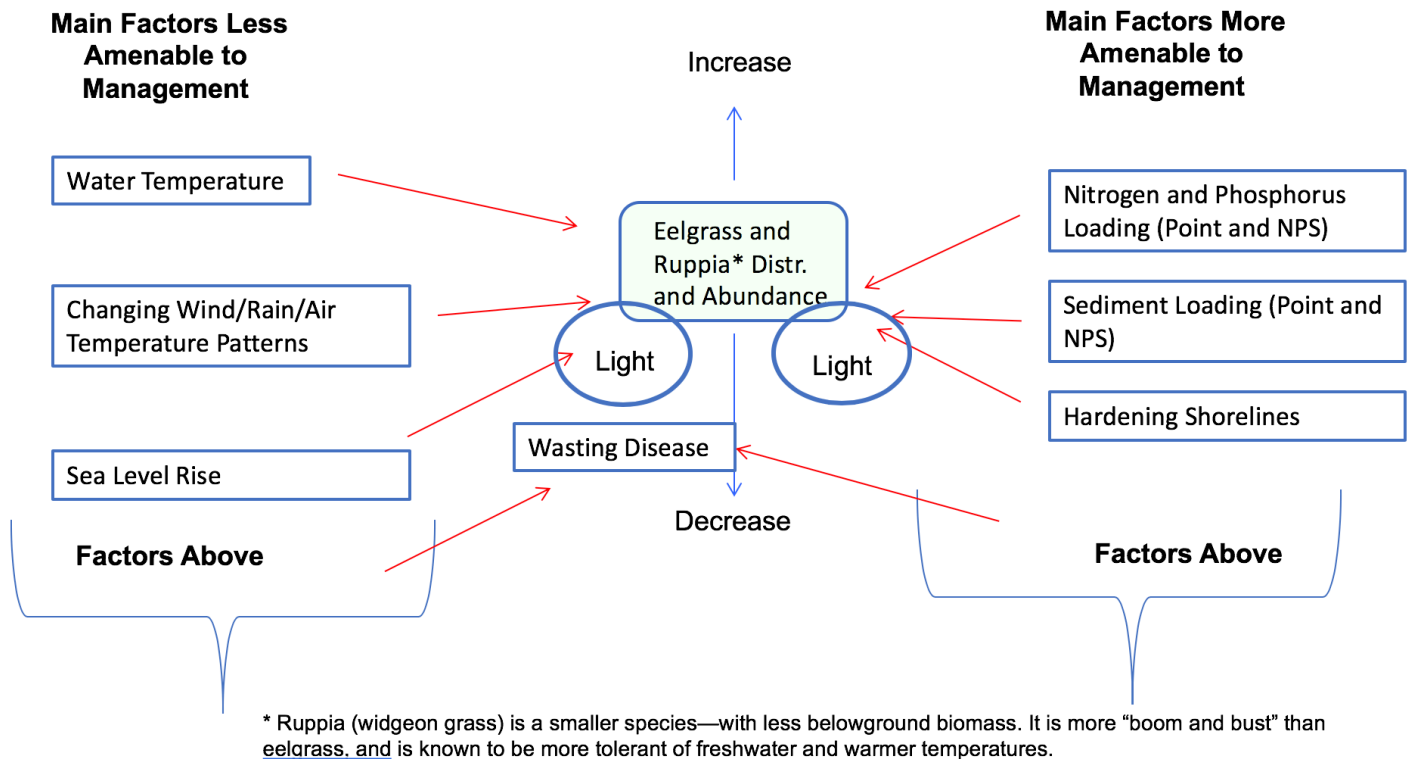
Main Factors Less Amenable to Management

Increase

Main Factors More Amenable to Management

Water Temperature

Eelgrass and Ruppia* Distr. and Abundance

Nitrogen and Phosphorus Loading (Point and NPS)

Changing Wind/Rain/Air Temperature Patterns

Light

Light

Sediment Loading (Point and NPS)

Hardening Shorelines

Wasting Disease

Sea Level Rise

Decrease

Factors Above

Factors Above

* Ruppia (widgeon grass) is a smaller species—with less belowground biomass. It is more “boom and bust” than eelgrass, and is known to be more tolerant of freshwater and warmer temperatures.